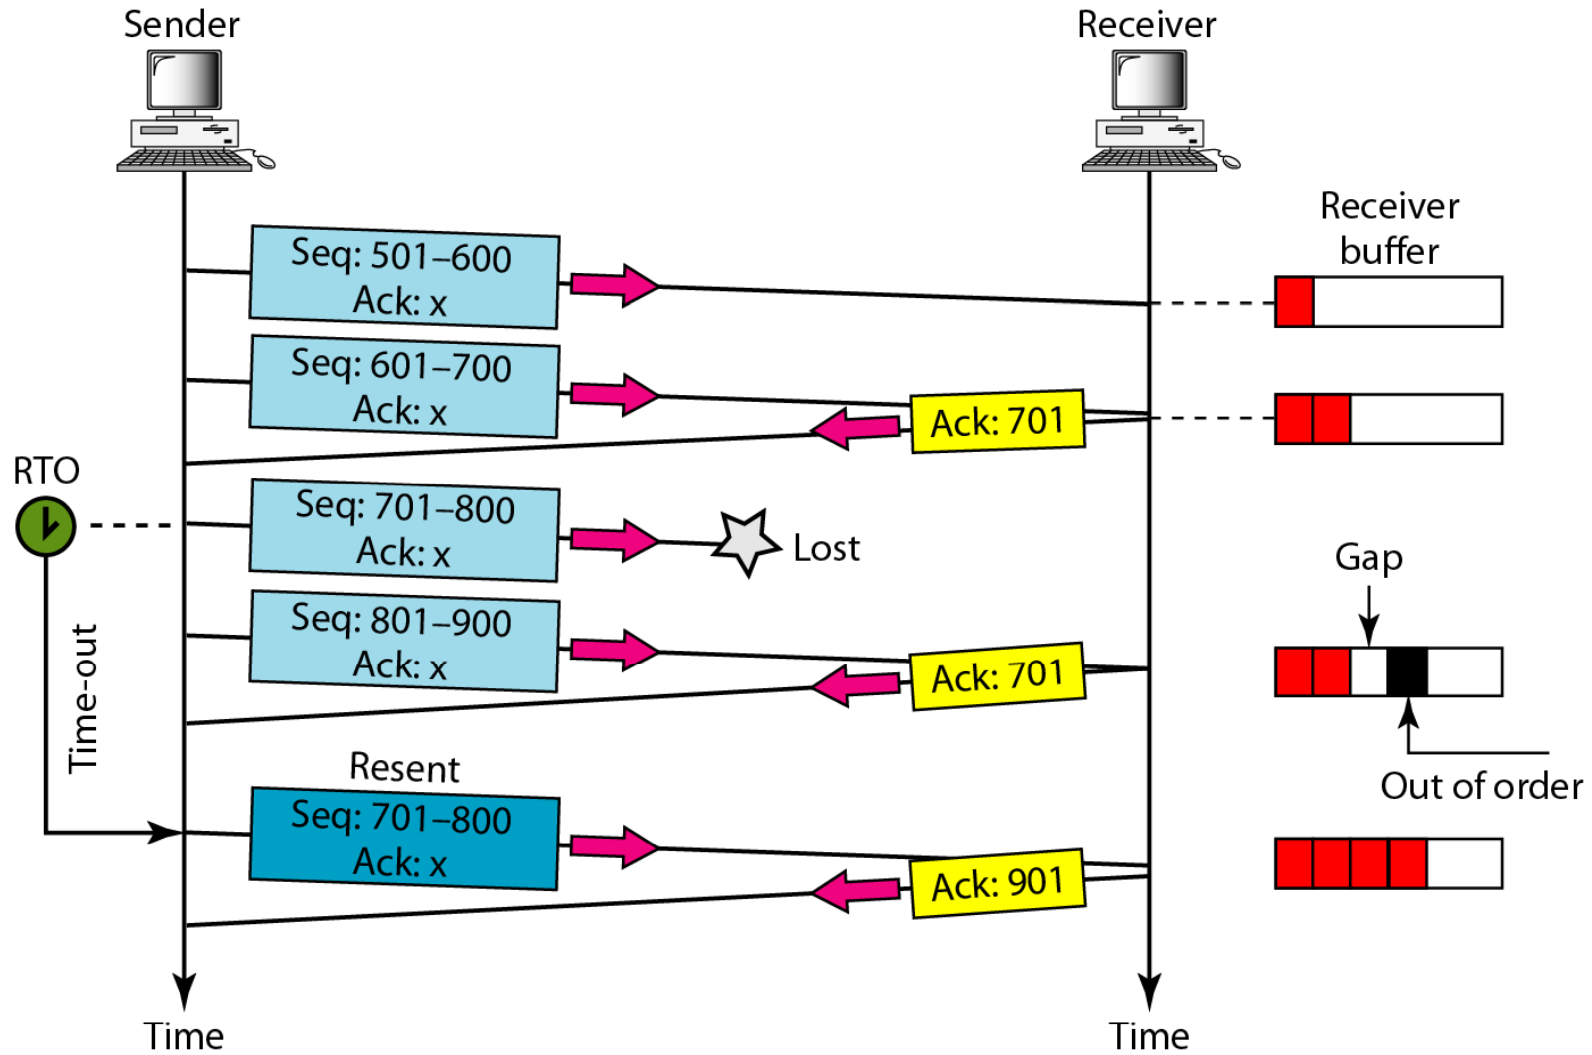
Sender

Receiver

Receiver buffer

Seq: 501–600
Ack: x

Seq: 601–700
Ack: x

Ack: 701

RTO

Seq: 701–800
Ack: x

Lost

Gap

Time-out

Seq: 801–900
Ack: x

Ack: 701

Out of order

Resent

Seq: 701–800
Ack: x

Ack: 901

Time

Time